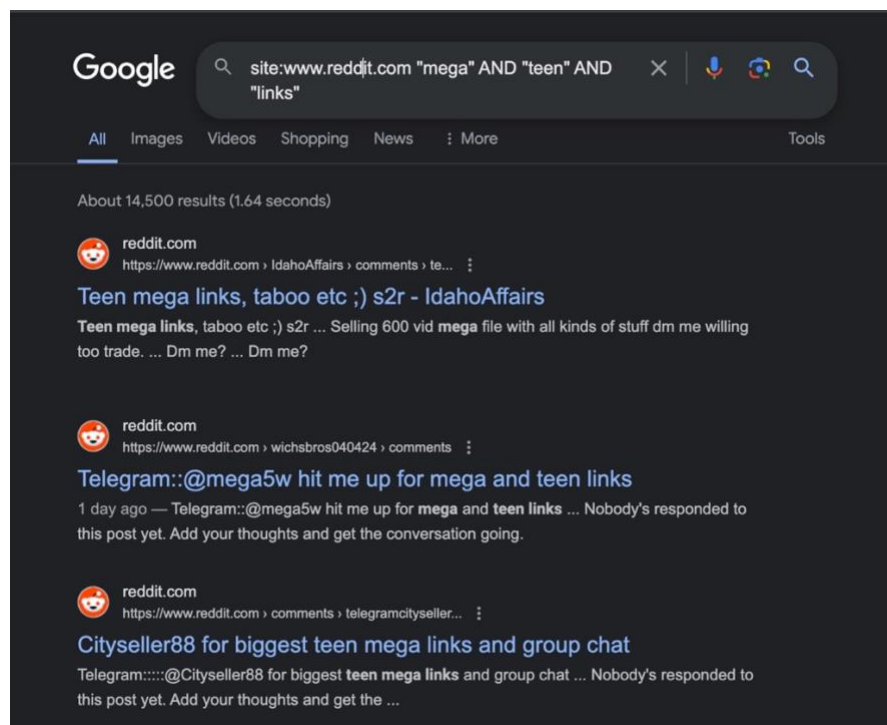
Google

site:www.reddit.com "mega" AND "teen" AND "links"

All Images Videos Shopping News ⋮ More Tools

About 14,500 results (1.64 seconds)

reddit.com
https://www.reddit.com › IdahoAffairs › comments › te...

Teen mega links, taboo etc ;) s2r - IdahoAffairs
Teen mega links, taboo etc ;) s2r ... Selling 600 vid mega file with all kinds of stuff dm me willing too trade. ... Dm me? ... Dm me?

reddit.com
https://www.reddit.com › wichsbros040424 › comments

Telegram::@mega5w hit me up for mega and teen links
1 day ago — Telegram::@mega5w hit me up for mega and teen links ... Nobody's responded to this post yet. Add your thoughts and get the conversation going.

reddit.com
https://www.reddit.com › comments › telegramcityseller...

Cityseller88 for biggest teen mega links and group chat
Telegram:::::@Cityseller88 for biggest teen mega links and group chat ... Nobody's responded to this post yet. Add your thoughts and get the ...